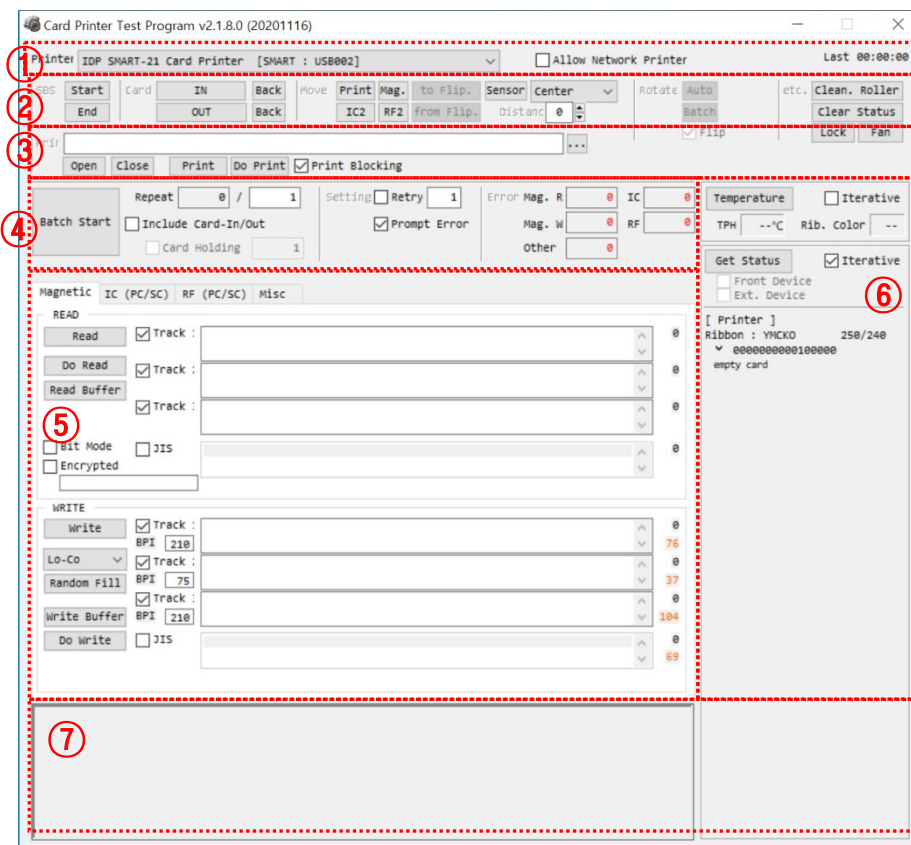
Card Printer Test Program v2.1.8.0 (20201116)

①
Printer IDP SMART-21 Card Printer [SMART : USB002]
Allow Network Printer
Last 00:00:00

②
EBS Start End
Card IN Back OUT Back
Move Print Mag. to Flip. IC2 RF2 from Flip.
Sensor Center
Distanc 0
Rotate Auto Batch Flip
etc. Clean. Roller Clear Status Lock Fan

③
Prir
...
Open Close Print Do Print Print Blocking

④
Batch Start
Repeat 0 / 1
Include Card-In/Out
Card Holding 1
Setting Retry 1
Prompt Error
Error Mag. R 0 IC 0
Mag. W 0 RF 0
Other 0

Temperature Iterative
TPH --°C Rib. Color --

Get Status Iterative
Front Device
Ext. Device
⑥
[ Printer ]
Ribbon : YMCKO 250/240
000000000100000
empty card

Magnetic IC (PC/SC) RF (PC/SC) Misc
READ
Read
Track : 0
Do Read
Track : 0
Read Buffer
Track : 0
⑤
Bit Mode
Encrypted
JIS 0

WRITE
Write
Track : 0
BPI 210 76
Lo-Co
Track : 0
Random Fill
BPI 75 37
Track : 0
Write Buffer
BPI 210 104
Do Write
JIS 0
69

⑦